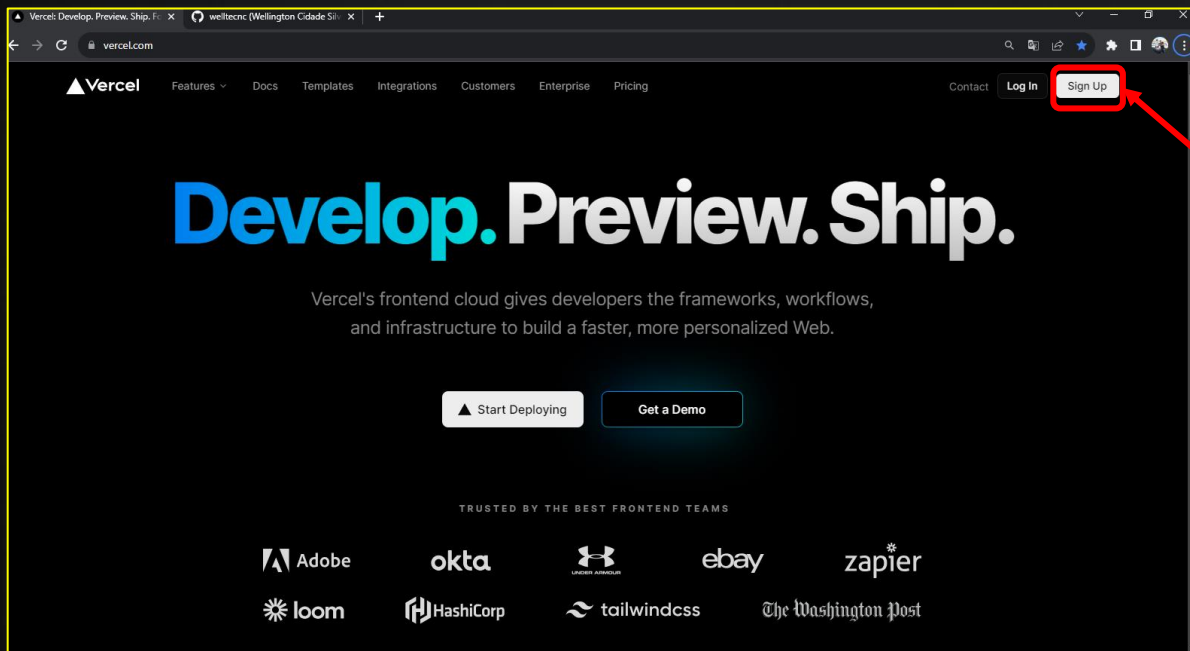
Vercel: Develop. Preview. Ship. Fo
welltecnc (Wellington Cidade Sil
vercel.com

Vercel Features Docs Templates Integrations Customers Enterprise Pricing Contact Log In Sign Up

Develop. Preview. Ship.

Vercel's frontend cloud gives developers the frameworks, workflows, and infrastructure to build a faster, more personalized Web.

Start Deploying Get a Demo

TRUSTED BY THE BEST FRONTEND TEAMS

Adobe okta UNDER ARMOUR ebay zapier
loom HashiCorp tailwindcss The Washington Post